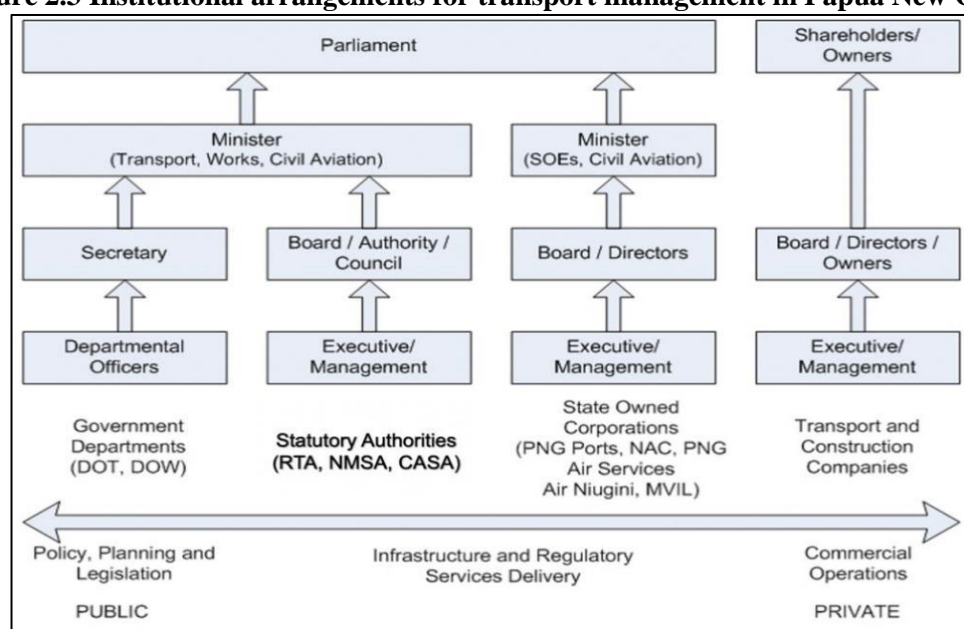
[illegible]re 2.3 Institutional arrangements for transport management in Papua New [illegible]

Parliament

Shareholders/ Owners

Minister (Transport, Works, Civil Aviation)

Minister (SOEs, Civil Aviation)

Secretary

Board / Authority / Council

Board / Directors

Board / Directors / Owners

Departmental Officers

Executive/ Management

Executive/ Management

Executive/ Management

Government Departments (DOT, DOW)

Statutory Authorities (RTA, NMSA, CASA)

State Owned Corporations (PNG Ports, NAC, PNG Air Services Air Niugini, MVIL)

Transport and Construction Companies

Policy, Planning and Legislation

Infrastructure and Regulatory Services Delivery

Commercial Operations

PUBLIC

PRIVATE